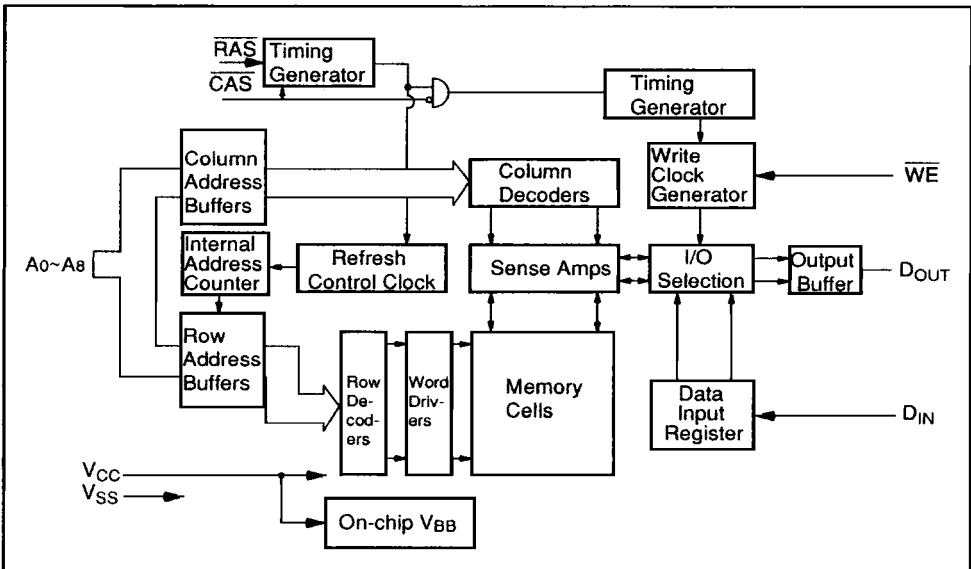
$\overline{RAS}$
$\overline{CAS}$
Timing Generator
Timing Generator
Column Address Buffers
Column Decoders
Write Clock Generator
$\overline{WE}$
$A_0$~$A_8$
Internal Address Counter
Refresh Control Clock
Sense Amps
I/O Selection
Output Buffer
$D_{OUT}$
Row Address Buffers
Row Decoders
Word Drivers
Memory Cells
Data Input Register
$D_{IN}$
$V_{CC}$
$V_{SS}$
On-chip $V_{BB}$